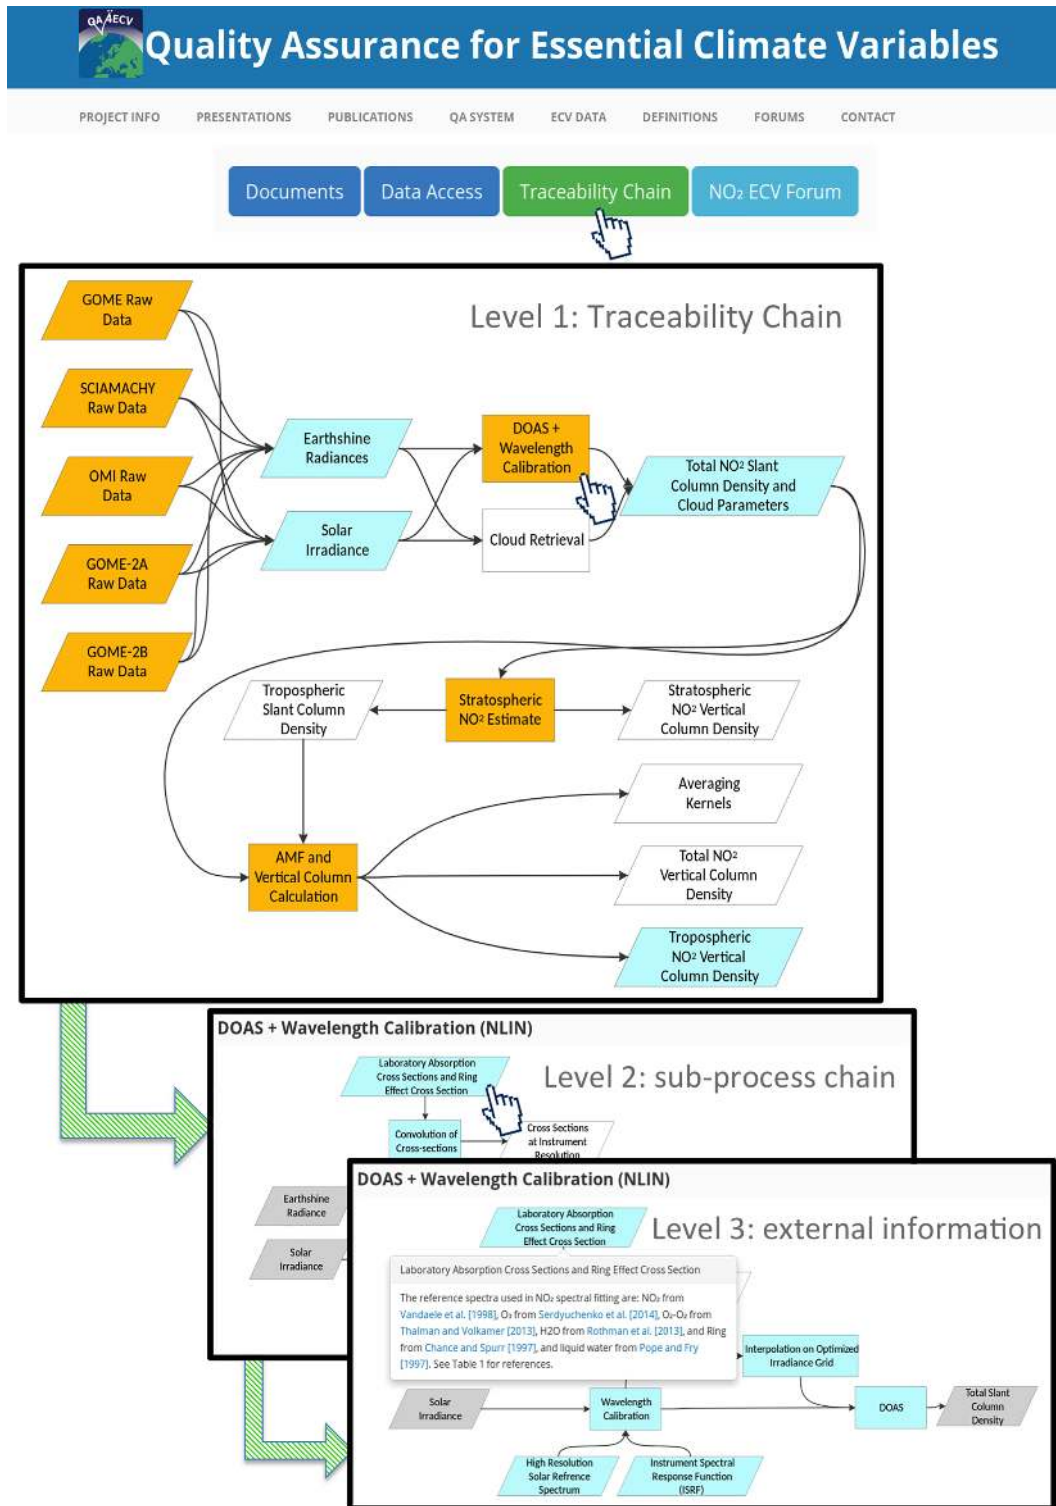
QA4ECV

Quality Assurance for Essential Climate Variables

PROJECT INFO PRESENTATIONS PUBLICATIONS QA SYSTEM ECV DATA DEFINITIONS FORUMS CONTACT

Documents Data Access Traceability Chain NO₂ ECV Forum

Level 1: Traceability Chain

GOME Raw Data

SCIAMACHY Raw Data

OMI Raw Data

GOME-2A Raw Data

GOME-2B Raw Data

Earthshine Radiances

Solar Irradiance

DOAS + Wavelength Calibration

Cloud Retrieval

Total NO² Slant Column Density and Cloud Parameters

Tropospheric Slant Column Density

Stratospheric NO² Estimate

Stratospheric NO² Vertical Column Density

Averaging Kernels

AMF and Vertical Column Calculation

Total NO² Vertical Column Density

Tropospheric NO² Vertical Column Density

DOAS + Wavelength Calibration (NLIN)

Level 2: sub-process chain

Laboratory Absorption Cross Sections and Ring Effect Cross Section

Convolution of Cross-sections

Cross Sections at Instrument Resolution

Earthshine Radiance

Solar Irradiance

DOAS + Wavelength Calibration (NLIN)

Level 3: external information

Laboratory Absorption Cross Sections and Ring Effect Cross Section

Laboratory Absorption Cross Sections and Ring Effect Cross Section

The reference spectra used in NO₂ spectral fitting are: NO₂ from Vandaele et al. [1998], O₃ from Serdyuchenko et al. [2014], O₂-O₂ from Thalman and Volkamer [2013], H2O from Rothman et al. [2013], and Ring from Chance and Spurr [1997], and liquid water from Pope and Fry [1997]. See Table 1 for references.

Interpolation on Optimized Irradiance Grid

Solar Irradiance

Wavelength Calibration

DOAS

Total Slant Column Density

High Resolution Solar Refrence Spectrum

Instrument Spectral Response Function (ISRF)